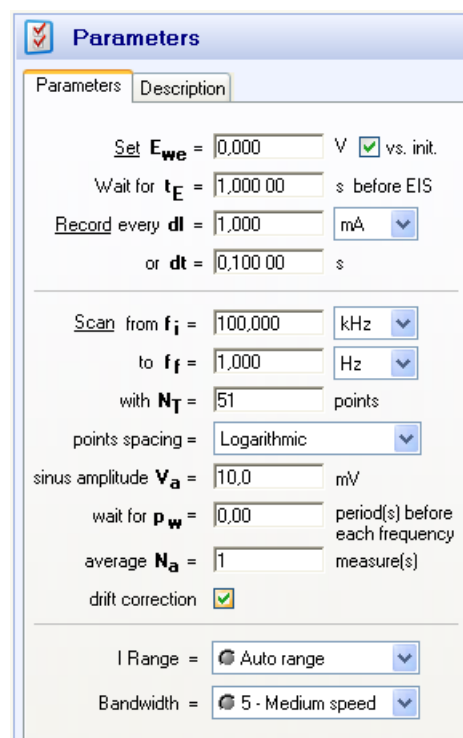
Parameters

Parameters | Description

Set $E_{we}$ = 0,000 V vs. init.

Wait for $t_E$ = 1,000 00 s before EIS

Record every dI = 1,000 mA

or dt = 0,100 00 s

Scan from $f_i$ = 100,000 kHz

to $f_f$ = 1,000 Hz

with $N_T$ = 51 points

points spacing = Logarithmic

sinus amplitude $V_a$ = 10,0 mV

wait for $p_w$ = 0,00 period(s) before each frequency

average $N_a$ = 1 measure(s)

drift correction

I Range = Auto range

Bandwidth = 5 - Medium speed